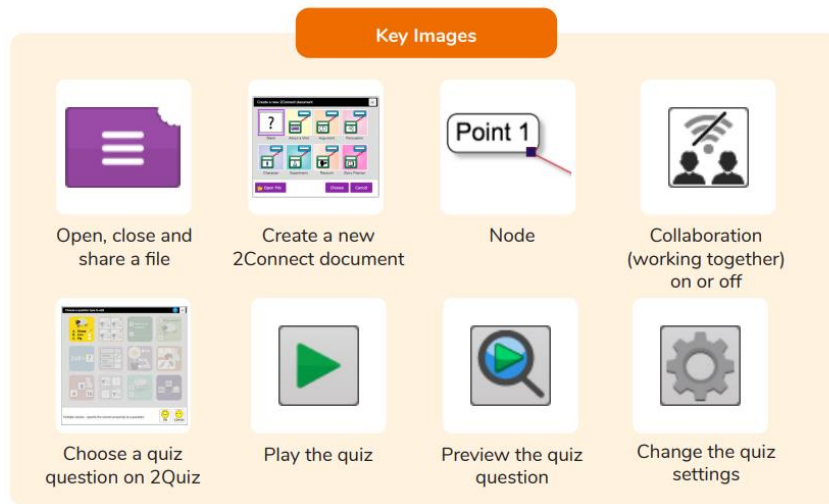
Key Images

Open, close and share a file

Create a new 2Connect document

Point 1

Node

Collaboration (working together) on or off

Choose a quiz question on 2Quiz

Play the quiz

Preview the quiz question

Change the quiz settings